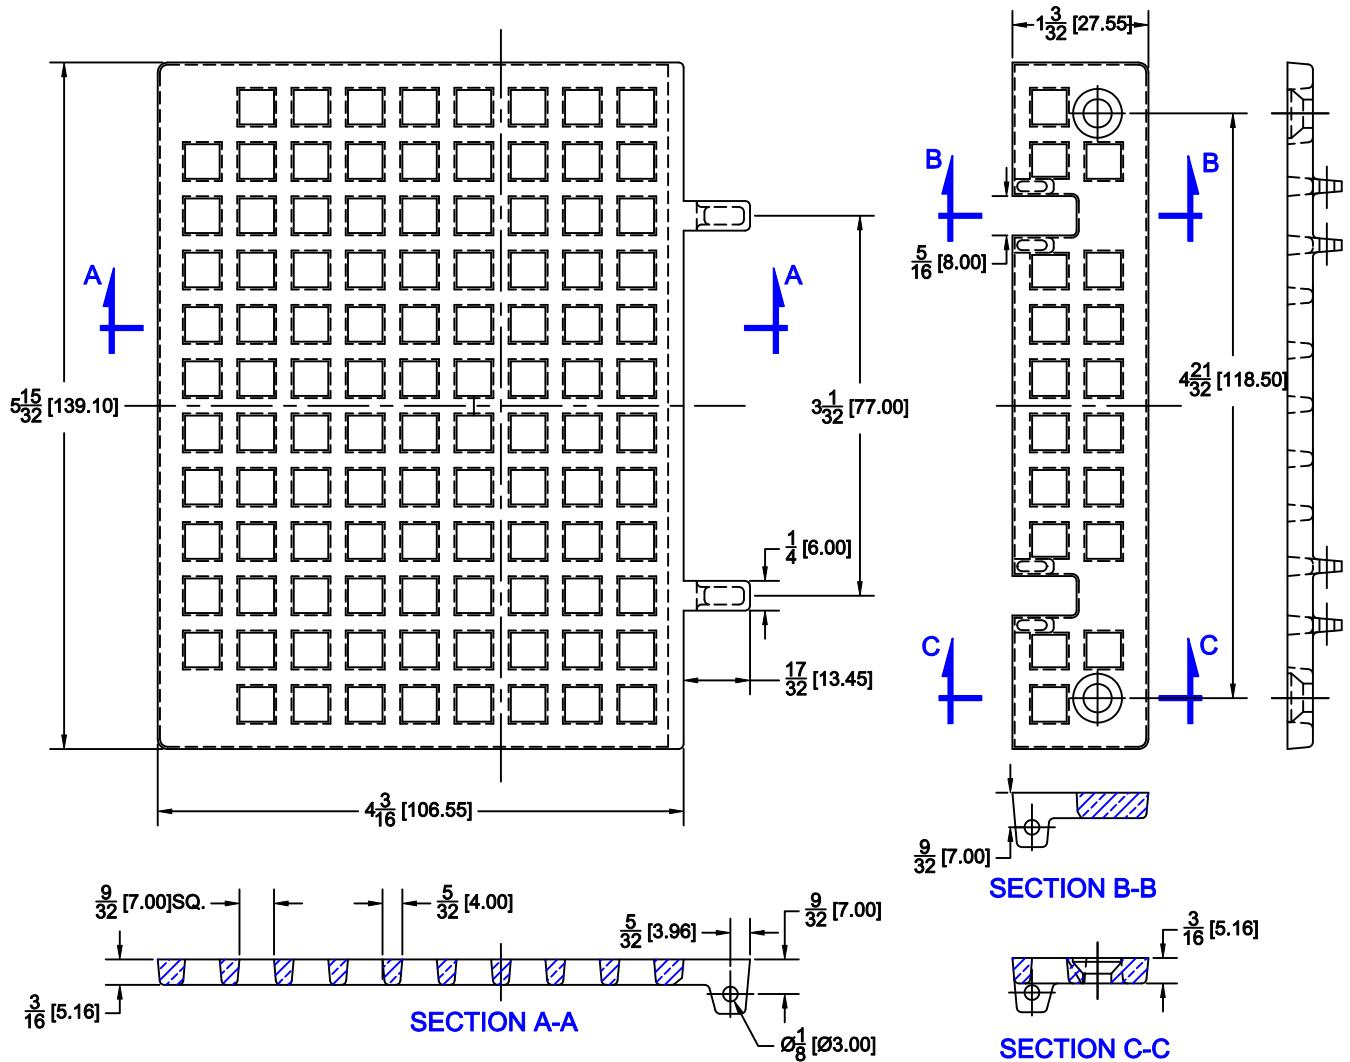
$1\frac{3}{32}$ [27.55]

B B

$\frac{5}{16}$ [8.00]

A A

$5\frac{15}{32}$ [139.10]

$3\frac{1}{32}$ [77.00]

$4\frac{21}{32}$ [118.50]

$\frac{1}{4}$ [6.00]

C C

$\frac{17}{32}$ [13.45]

$4\frac{3}{16}$ [106.55]

$\frac{9}{32}$ [7.00]

SECTION B-B

$\frac{9}{32}$ [7.00]SQ.

$\frac{5}{32}$ [4.00]

$\frac{9}{32}$ [7.00]

$\frac{5}{32}$ [3.96]

$\frac{3}{16}$ [5.16]

$\frac{3}{16}$ [5.16]

SECTION A-A

Ø$\frac{1}{8}$ [Ø3.00]

SECTION C-C